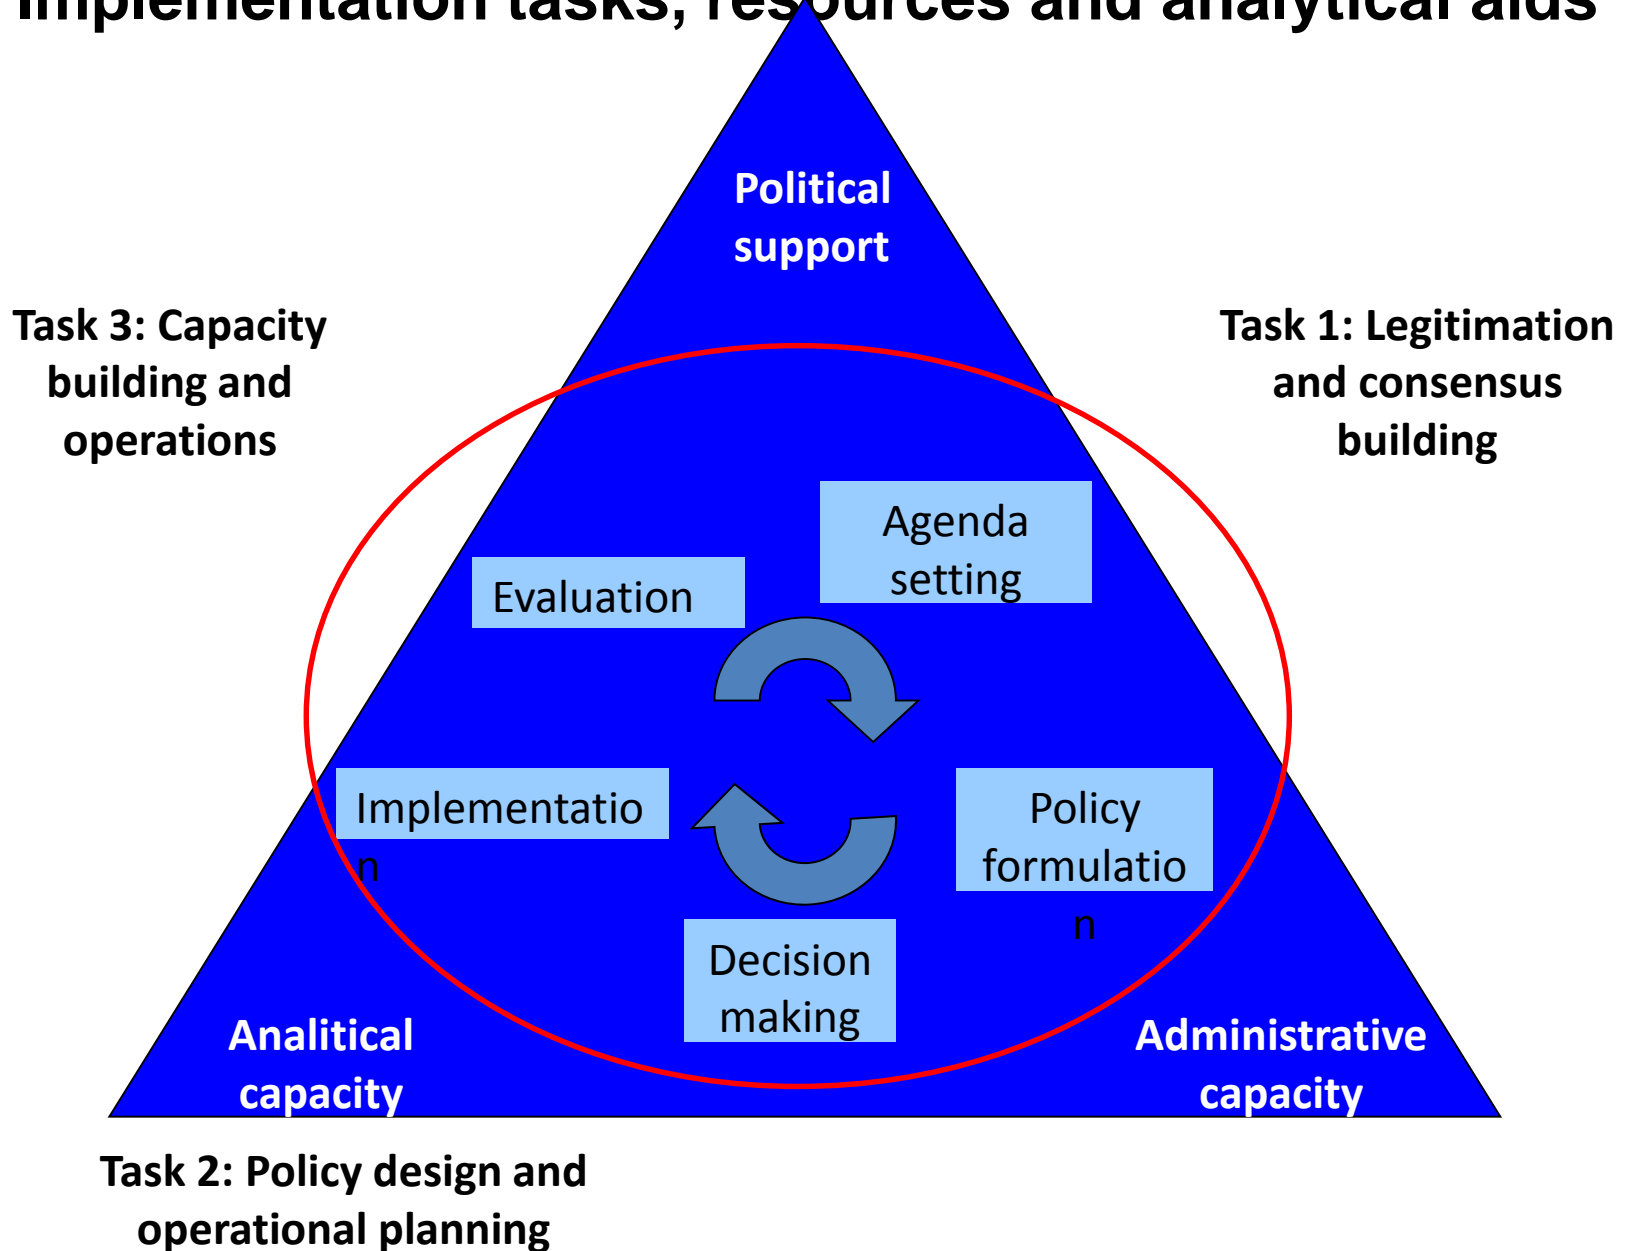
Implementation tasks, resources and analytical aids

Political support

Task 3: Capacity building and operations

Task 1: Legitimation and consensus building

Agenda setting

Evaluation

Implementation

Policy formulation

Decision making

Analitical capacity

Administrative capacity

Task 2: Policy design and operational planning